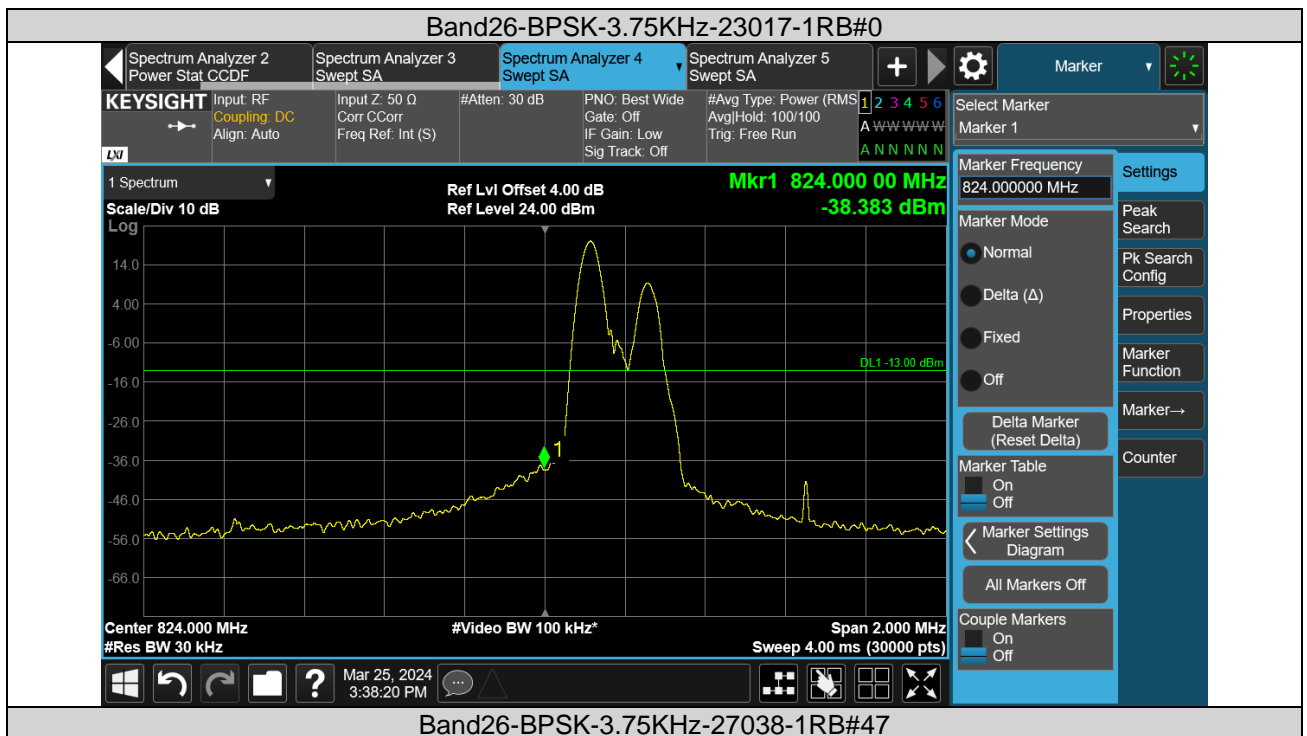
Band26-BPSK-3.75KHz-23017-1RB#0

Spectrum Analyzer 2
Power Stat CCDF
Spectrum Analyzer 3
Swept SA
Spectrum Analyzer 4
Swept SA
Spectrum Analyzer 5
Swept SA
Marker

KEYSIGHT
Input: RF
Coupling: DC
Align: Auto
Input Z: 50 Ω
Corr CCorr
Freq Ref: Int (S)
#Atten: 30 dB
PNO: Best Wide
Gate: Off
IF Gain: Low
Sig Track: Off
#Avg Type: Power (RMS)
Avg|Hold: 100/100
Trig: Free Run
1 2 3 4 5 6
A WWWWW
A N N N N N

Select Marker
Marker 1

1 Spectrum
Scale/Div 10 dB
Log
Ref Lvl Offset 4.00 dB
Ref Level 24.00 dBm
Mkr1 824.000 00 MHz
-38.383 dBm

14.0
4.00
-6.00
-16.0
-26.0
-36.0
-46.0
-56.0
-66.0
DL1 -13.00 dBm
1

Center 824.000 MHz
#Res BW 30 kHz
#Video BW 100 kHz*
Span 2.000 MHz
Sweep 4.00 ms (30000 pts)

Marker Frequency
824.000000 MHz
Marker Mode
Normal
Delta (Δ)
Fixed
Off
Delta Marker (Reset Delta)
Marker Table
On
Off
Marker Settings Diagram
All Markers Off
Couple Markers
On
Off

Settings
Peak Search
Pk Search Config
Properties
Marker Function
Marker→
Counter

Mar 25, 2024
3:38:20 PM

Band26-BPSK-3.75KHz-27038-1RB#47